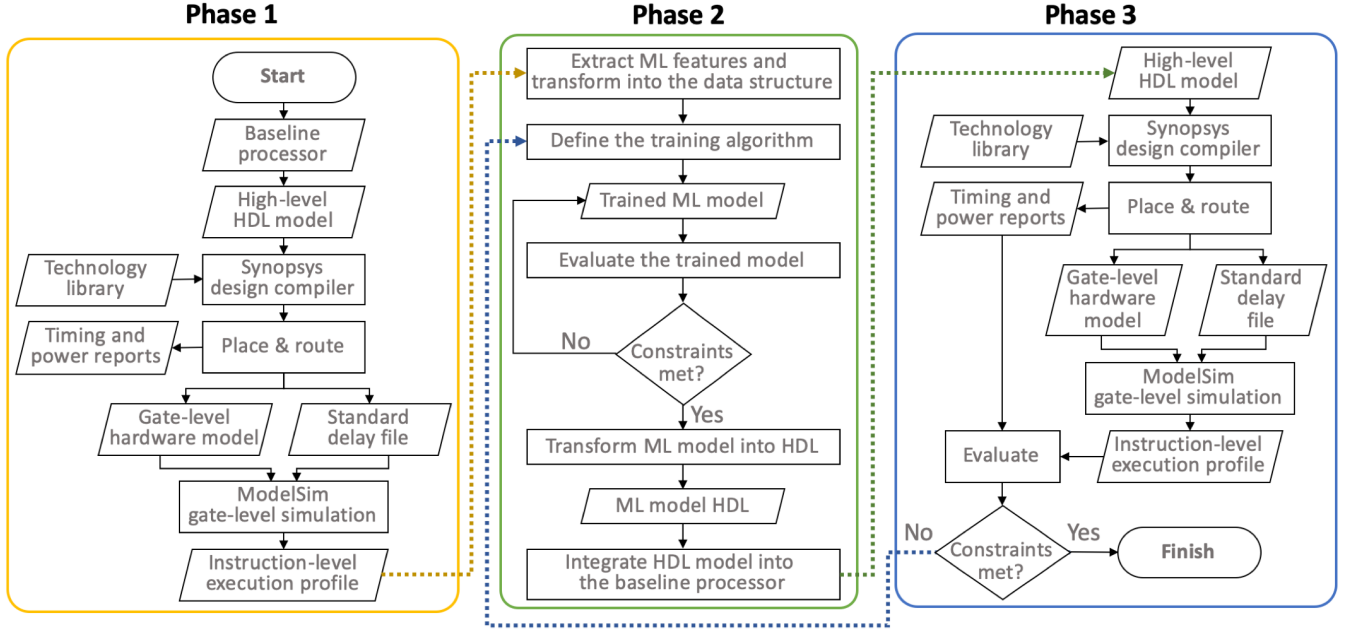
Phase 1

Start

Baseline processor

High-level HDL model

Technology library

Synopsys design compiler

Timing and power reports

Place & route

Gate-level hardware model

Standard delay file

ModelSim gate-level simulation

Instruction-level execution profile

Phase 2

Extract ML features and transform into the data structure

Define the training algorithm

Trained ML model

Evaluate the trained model

No

Constraints met?

Yes

Transform ML model into HDL

ML model HDL

Integrate HDL model into the baseline processor

Phase 3

High-level HDL model

Technology library

Synopsys design compiler

Timing and power reports

Place & route

Gate-level hardware model

Standard delay file

ModelSim gate-level simulation

Instruction-level execution profile

Evaluate

No

Constraints met?

Yes

Finish